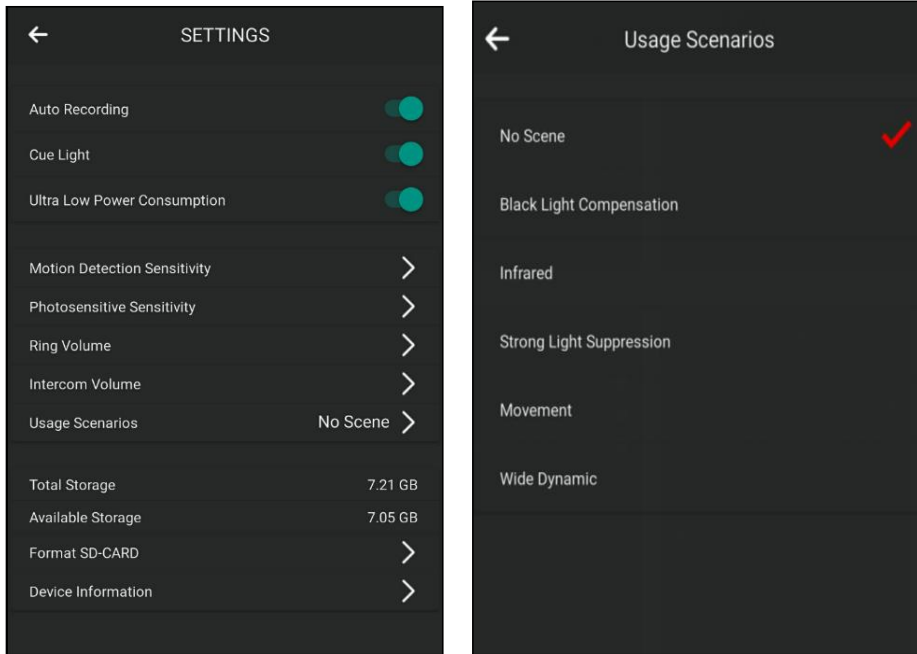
SETTINGS

Auto Recording

Cue Light

Ultra Low Power Consumption

Motion Detection Sensitivity

Photosensitive Sensitivity

Ring Volume

Intercom Volume

Usage Scenarios No Scene

Total Storage 7.21 GB

Available Storage 7.05 GB

Format SD-CARD

Device Information

Usage Scenarios

No Scene

Black Light Compensation

Infrared

Strong Light Suppression

Movement

Wide Dynamic